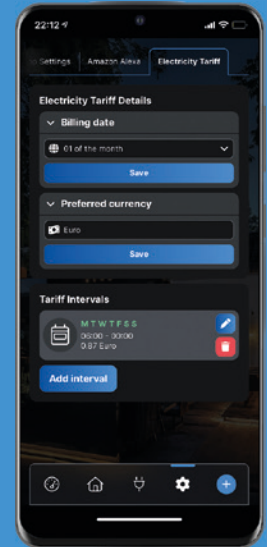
22:12

Settings Amazon Alexa Electricity Tariff

Electricity Tariff Details

Billing date

01 of the month

Save

Preferred currency

Euro

Save

Tariff Intervals

M T W T F S S
00:00 - 00:00
0.97 Euro

Add interval